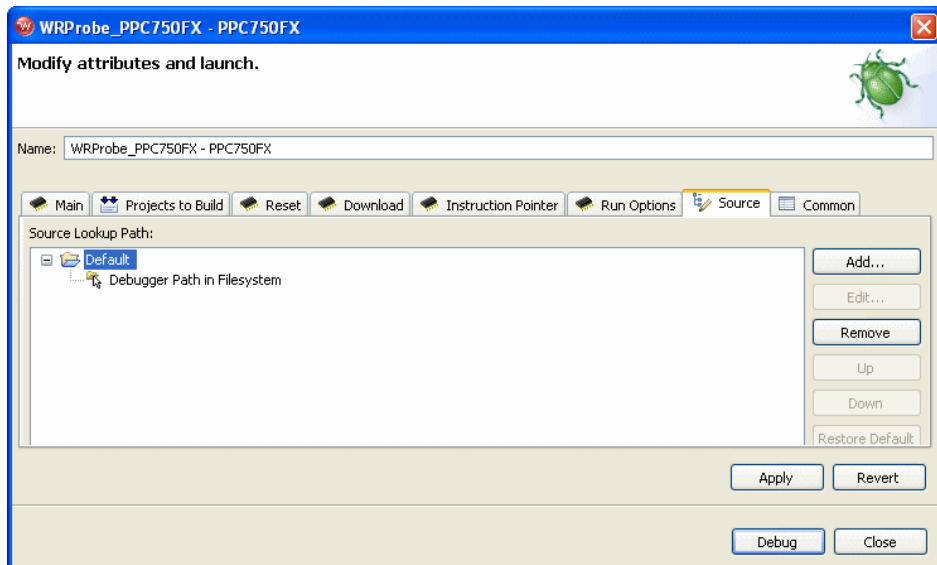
WRProbe_PPC750FX - PPC750FX

Modify attributes and launch.

Name: WRProbe_PPC750FX - PPC750FX

Main | Projects to Build | Reset | Download | Instruction Pointer | Run Options | Source | Common

Source Lookup Path:

Default
Debugger Path in Filesystem

Add...
Edit...
Remove
Up
Down
Restore Default

Apply
Revert

Debug
Close